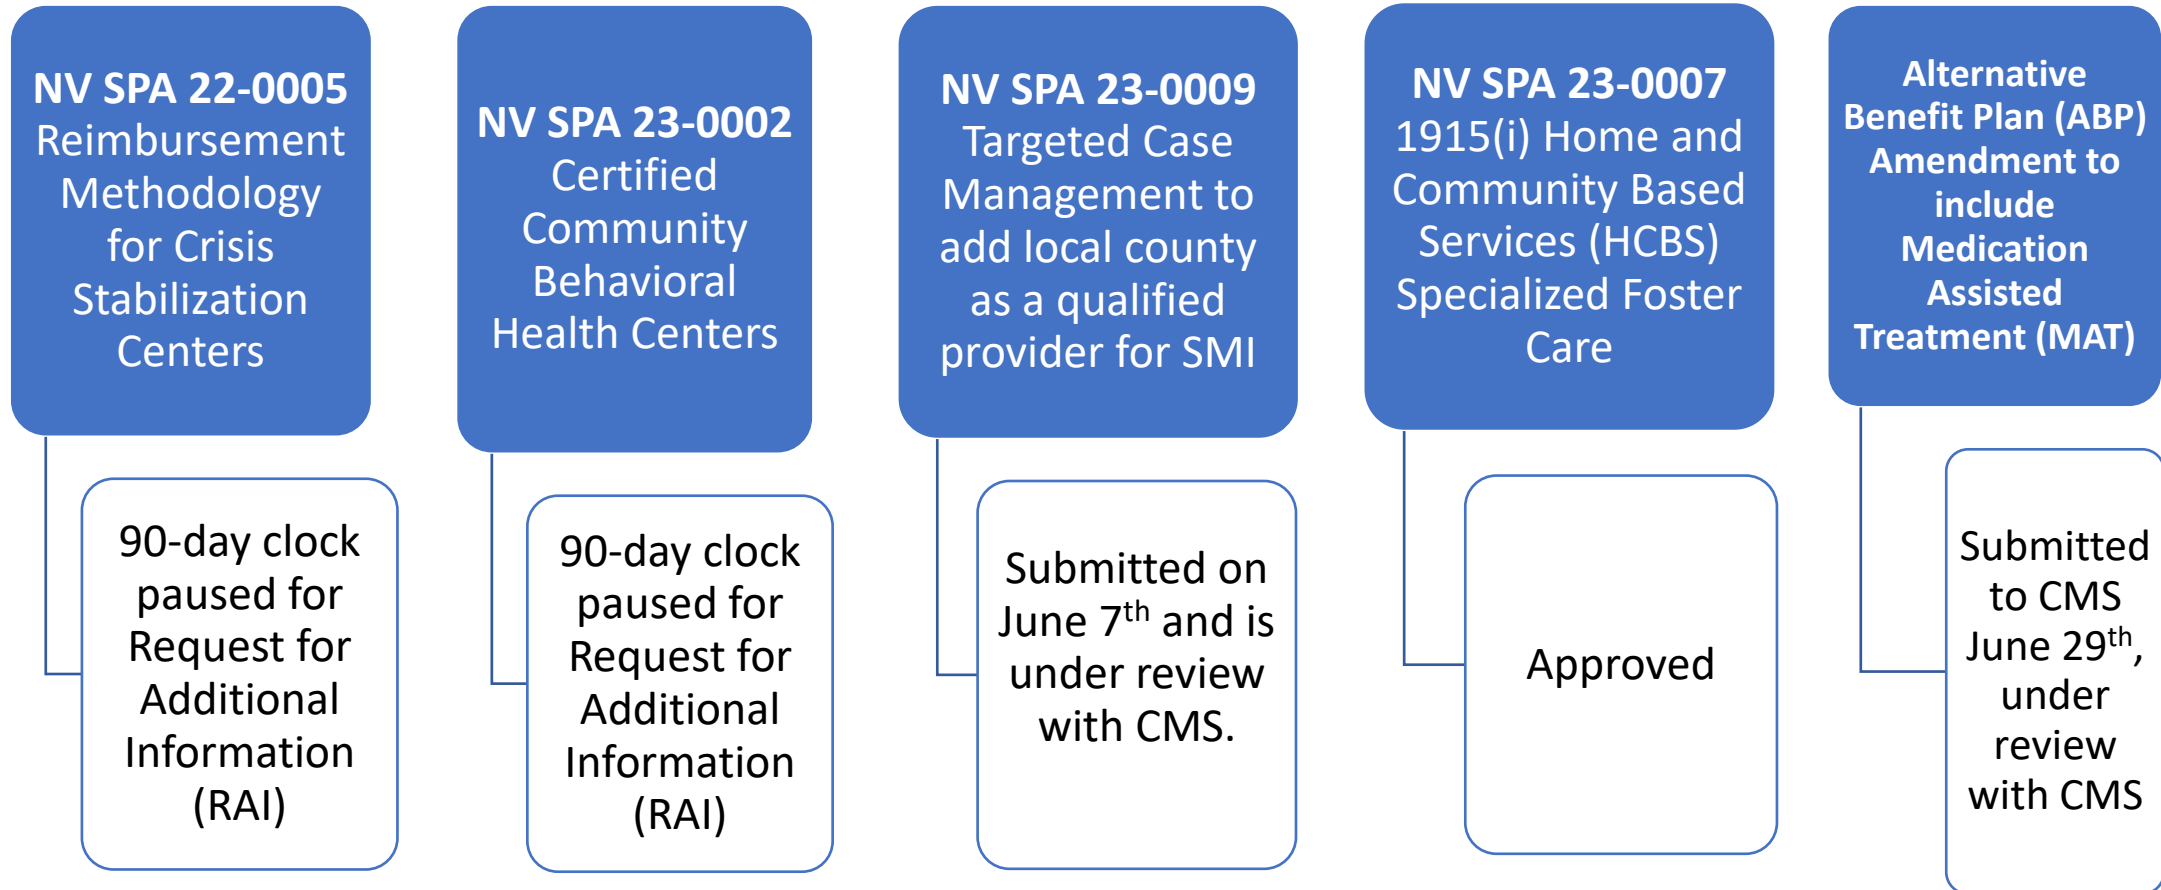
NV SPA 22-0005 Reimbursement Methodology for Crisis Stabilization Centers

90-day clock paused for Request for Additional Information (RAI)

NV SPA 23-0002 Certified Community Behavioral Health Centers

90-day clock paused for Request for Additional Information (RAI)

NV SPA 23-0009 Targeted Case Management to add local county as a qualified provider for SMI

Submitted on June 7$^{th}$ and is under review with CMS.

NV SPA 23-0007 1915(i) Home and Community Based Services (HCBS) Specialized Foster Care

Approved

Alternative Benefit Plan (ABP) Amendment to include Medication Assisted Treatment (MAT)

Submitted to CMS June 29$^{th}$, under review with CMS